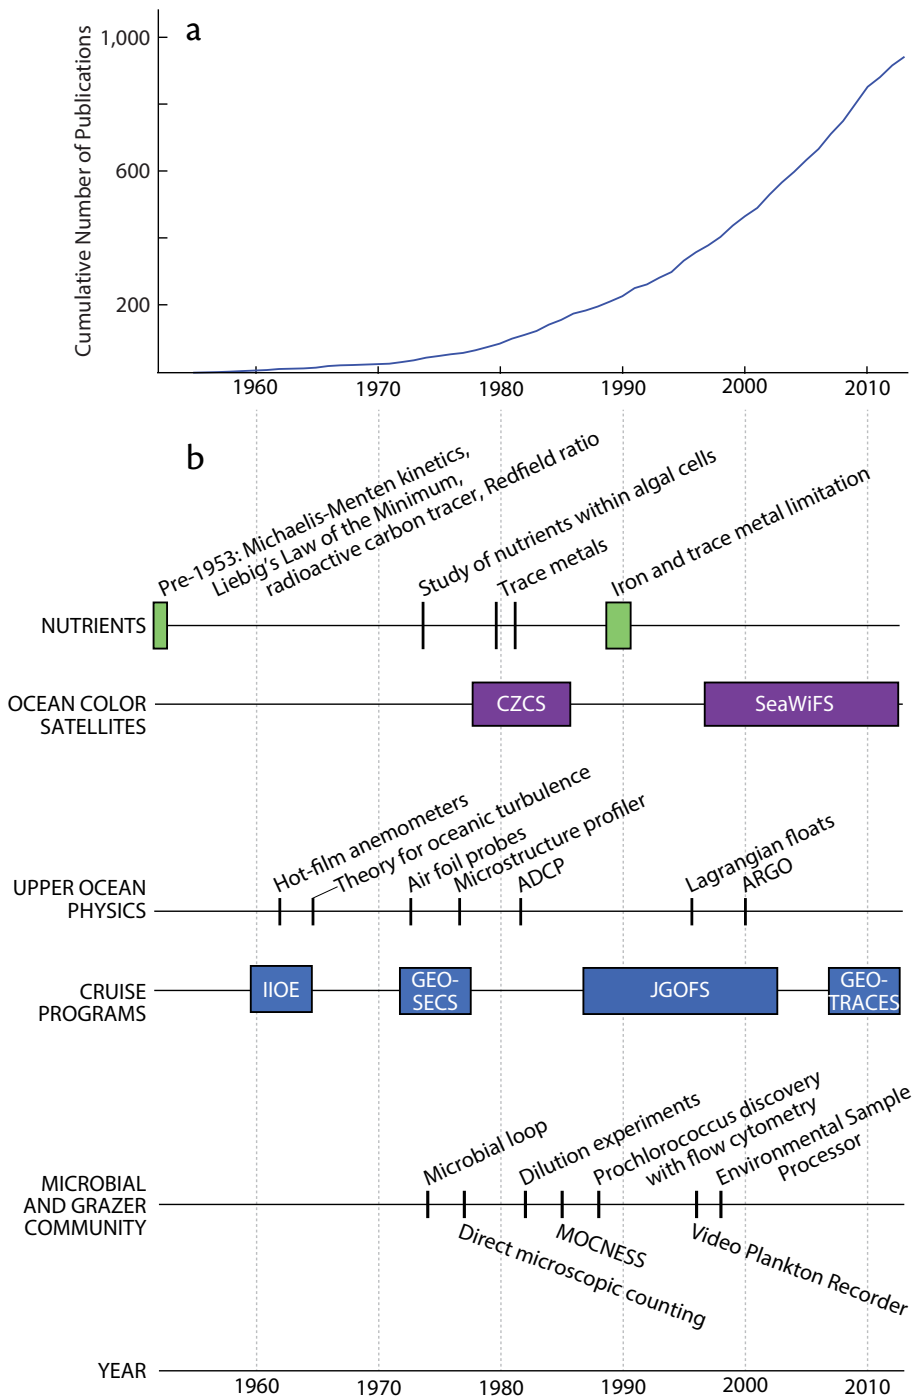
a

Cumulative Number of Publications

1,000
600
200

1960 1970 1980 1990 2000 2010

b

Pre-1953: Michaelis-Menten kinetics, Liebig's Law of the Minimum, radioactive carbon tracer, Redfield ratio

Study of nutrients within algal cells

Trace metals

Iron and trace metal limitation

NUTRIENTS

OCEAN COLOR SATELLITES

CZCS

SeaWiFS

Hot-film anemometers

Theory for oceanic turbulence

Air foil probes

Microstructure profiler

ADCP

Lagrangian floats

ARGO

UPPER OCEAN PHYSICS

CRUISE PROGRAMS

IIOE

GEO-SECS

JGOFS

GEO-TRACES

Microbial loop

Dilution experiments

Prochlorococcus discovery with flow cytometry

Environmental Sample Processor

MICROBIAL AND GRAZER COMMUNITY

Direct microscopic counting

MOCNESS

Video Plankton Recorder

YEAR

1960 1970 1980 1990 2000 2010